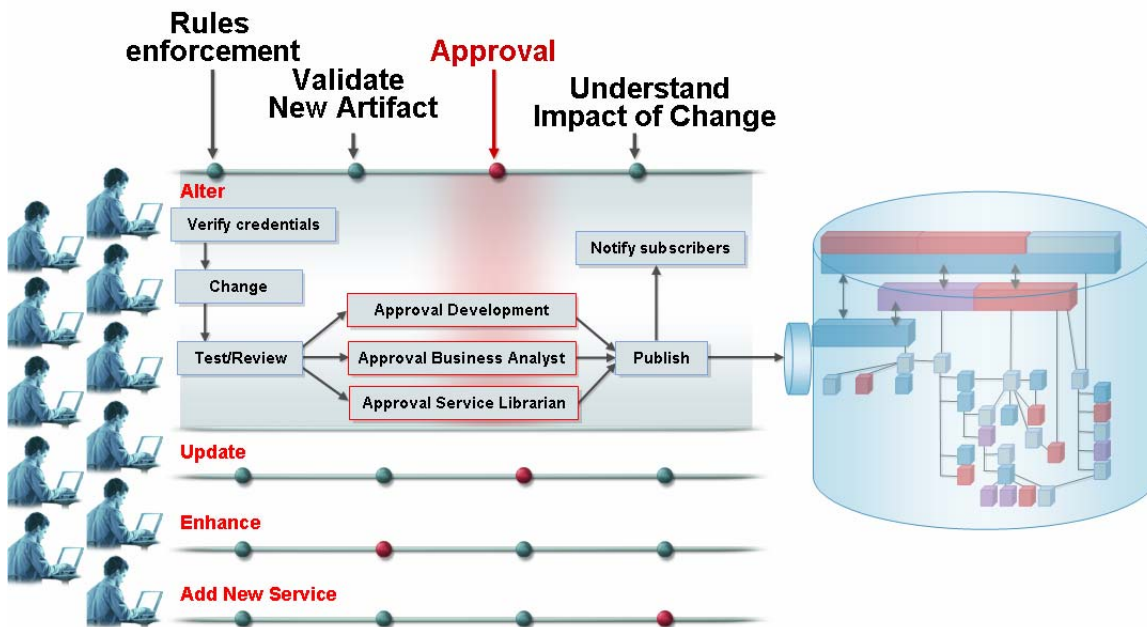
Rules enforcement

Validate New Artifact

Approval

Understand Impact of Change

Alter

Verify credentials

Change

Test/Review

Approval Development

Approval Business Analyst

Approval Service Librarian

Notify subscribers

Publish

Update

Enhance

Add New Service